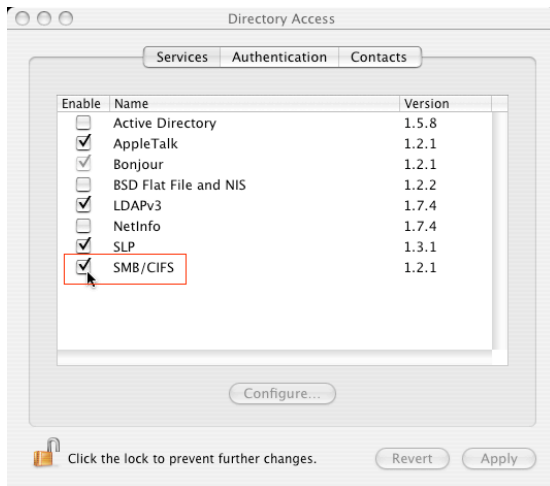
Directory Access

Services | Authentication | Contacts

| Enable | Name | Version |
|---|---|---|
| ☐ | Active Directory | 1.5.8 |
| ☑ | AppleTalk | 1.2.1 |
| ☑ | Bonjour | 1.2.1 |
| ☐ | BSD Flat File and NIS | 1.2.2 |
| ☑ | LDAPv3 | 1.7.4 |
| ☐ | NetInfo | 1.7.4 |
| ☑ | SLP | 1.3.1 |
| ☑ | SMB/CIFS | 1.2.1 |

Configure...

Click the lock to prevent further changes.

Revert

Apply